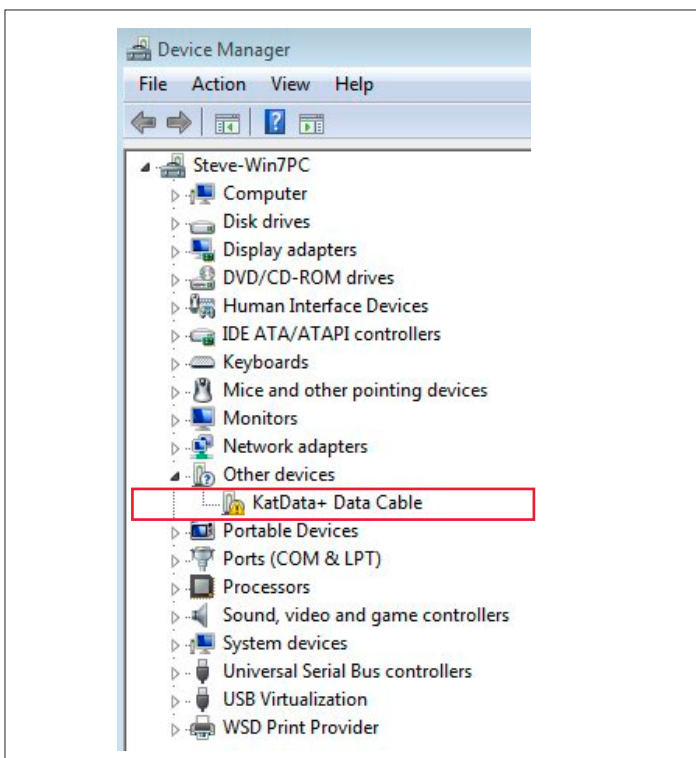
Device Manager

File Action View Help

Steve-Win7PC
Computer
Disk drives
Display adapters
DVD/CD-ROM drives
Human Interface Devices
IDE ATA/ATAPI controllers
Keyboards
Mice and other pointing devices
Monitors
Network adapters
Other devices
KatData+ Data Cable
Portable Devices
Ports (COM & LPT)
Processors
Sound, video and game controllers
System devices
Universal Serial Bus controllers
USB Virtualization
WSD Print Provider